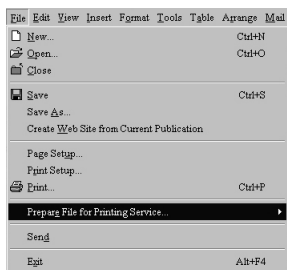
File Edit View Insert Format Tools Table Arrange Mail

New... Ctrl+N
Open... Ctrl+O
Close

Save Ctrl+S
Save As...
Create Web Site from Current Publication

Page Setup...
Print Setup...
Print... Ctrl+P

Prepare File for Printing Service...

Send

Exit Alt+F4